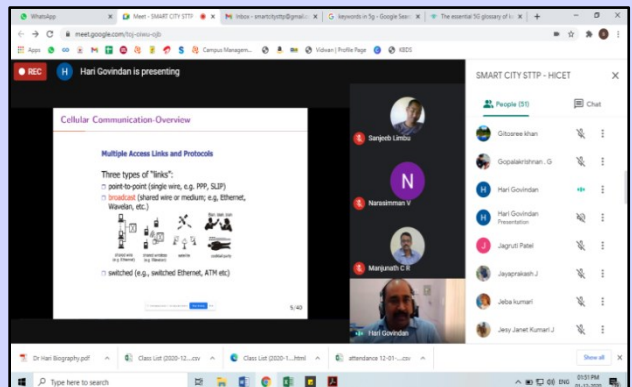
WhatsApp | Meet - SMART CITY STTP | Inbox - smartcitysttp@gmail.c | keywords in 5g - Google Sea | The essential 5G glossary of |

meet.google.com/hcj-owu-ojb

Apps | Campus Managem... | Vidwan | Profile Page | KBDS

REC

H Hari Govindan is presenting

Cellular Communication-Overview

Multiple Access Links and Protocols

Three types of "links":

point-to-point (single wire, e.g. PPP, SLIP)

broadcast (shared wire or medium; e.g, Ethernet, Wavelan, etc.)

shared wire (e.g. Ethernet) | shared wireless (e.g. Wavelan) | satellite | cocktail party

switched (e.g., switched Ethernet, ATM etc)

5/40

Sanjeeb Limbu

N

Narasimman V

Manjunath C R

Hari Govindan

SMART CITY STTP - HICET

People (51)

Chat

Gitosree khan

Gopalakrishnan . G

Hari Govindan

Hari Govindan
Presentation

Jagruti Patel

Jayaprakash J

Jeba kumari

Jesy Janet Kumari J

Dr Hari Biography.pdf | Class List (2020-12....csv | Class List (2020-1....html | attendance 12-01-....csv

Show all

Type here to search

ENG 01:51 PM